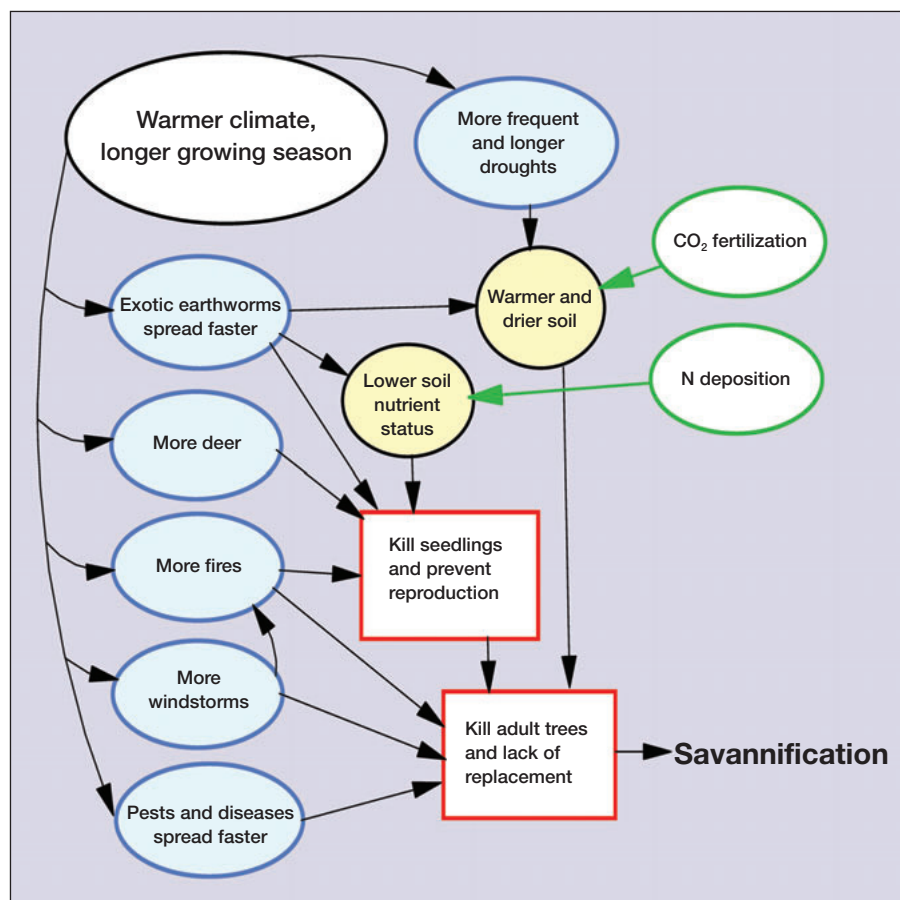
Warmer climate, longer growing season

More frequent and longer droughts

$CO_2$ fertilization

Exotic earthworms spread faster

Warmer and drier soil

Lower soil nutrient status

N deposition

More deer

More fires

Kill seedlings and prevent reproduction

More windstorms

Kill adult trees and lack of replacement

Savannification

Pests and diseases spread faster